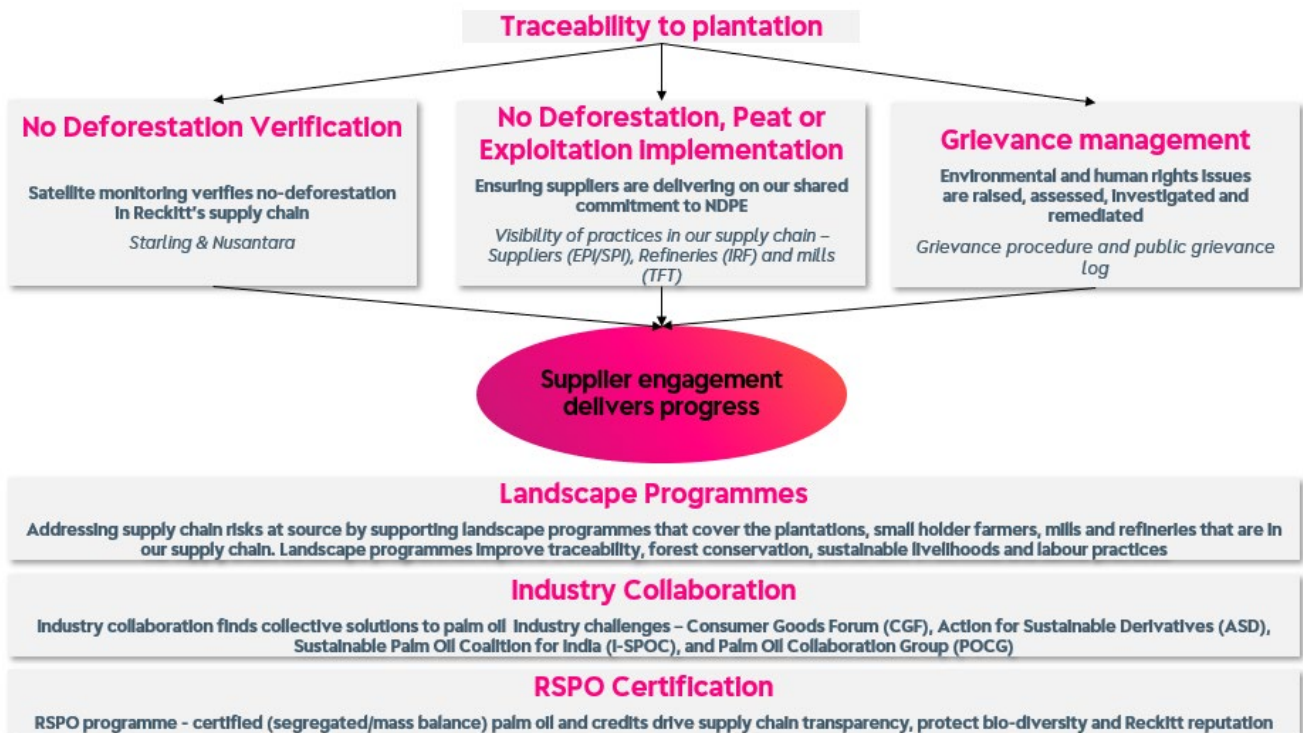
Traceability to plantation

No Deforestation Verification

Satellite monitoring verifies no-deforestation in Reckitt's supply chain

Starling & Nusantara

No Deforestation, Peat or Exploitation Implementation

Ensuring suppliers are delivering on our shared commitment to NDPE

Visibility of practices in our supply chain – Suppliers (EPI/SPI), Refineries (IRF) and mills (TFT)

Grievance management

Environmental and human rights issues are raised, assessed, investigated and remediated

Grievance procedure and public grievance log

Supplier engagement delivers progress

Landscape Programmes

Addressing supply chain risks at source by supporting landscape programmes that cover the plantations, small holder farmers, mills and refineries that are in our supply chain. Landscape programmes improve traceability, forest conservation, sustainable livelihoods and labour practices

Industry Collaboration

Industry collaboration finds collective solutions to palm oil industry challenges – Consumer Goods Forum (CGF), Action for Sustainable Derivatives (ASD), Sustainable Palm Oil Coalition for India (I-SPOC), and Palm Oil Collaboration Group (POCG)

RSPO Certification

RSPO programme - certified (segregated/mass balance) palm oil and credits drive supply chain transparency, protect bio-diversity and Reckitt reputation